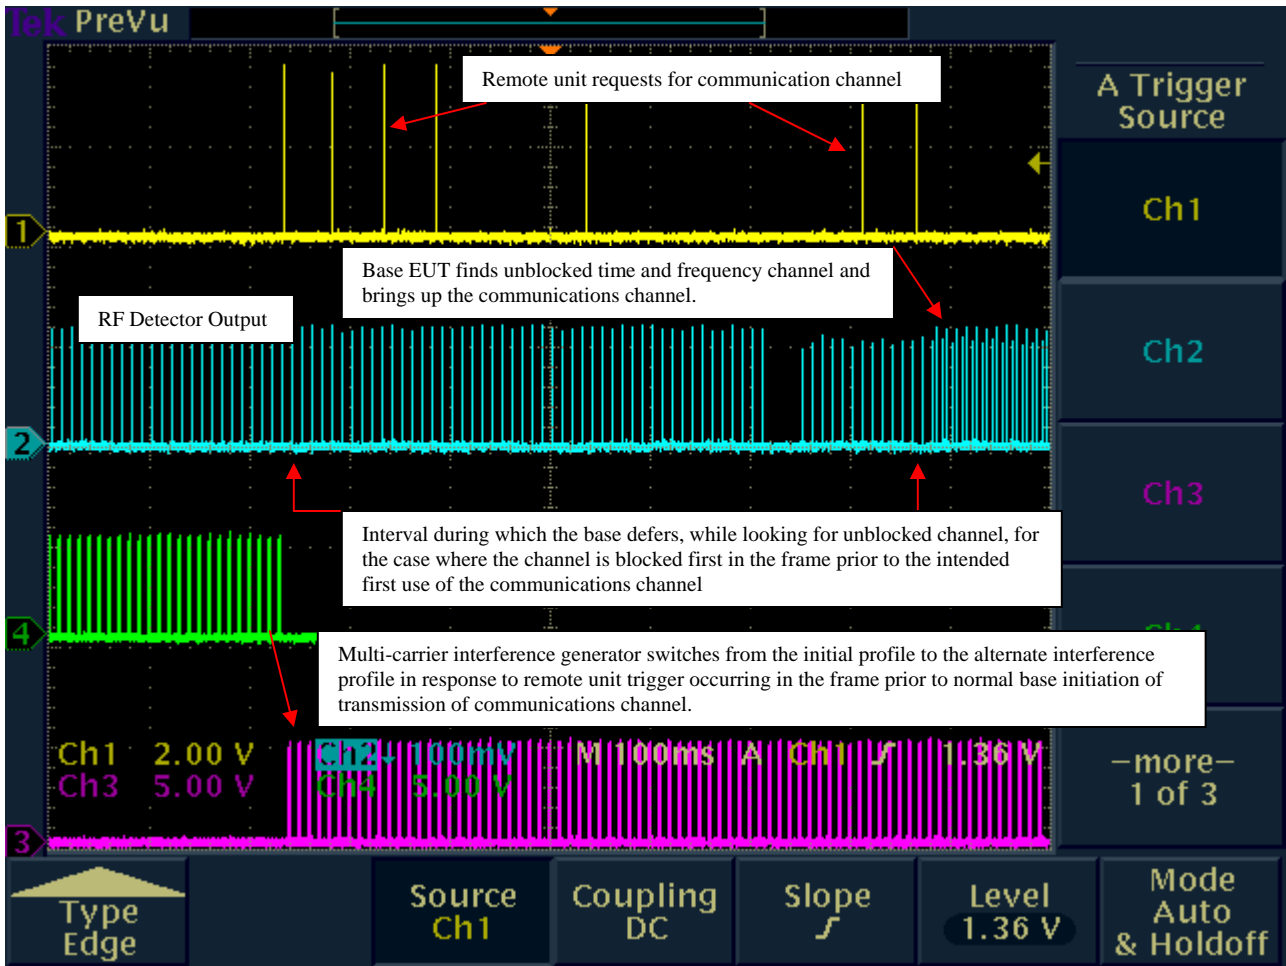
Tek PreVu

Remote unit requests for communication channel

A Trigger Source

Ch1

Base EUT finds unblocked time and frequency channel and brings up the communications channel.

RF Detector Output

Ch2

Ch3

Interval during which the base defers, while looking for unblocked channel, for the case where the channel is blocked first in the frame prior to the intended first use of the communications channel

Multi-carrier interference generator switches from the initial profile to the alternate interference profile in response to remote unit trigger occurring in the frame prior to normal base initiation of transmission of communications channel.

Ch1 2.00 V
Ch3 5.00 V
Ch2 100mV
Ch4 5.00 V
M 100ms A Ch1 $\int$ 1.36 V

−more−
1 of 3

Type
Edge

Source
Ch1

Coupling
DC

Slope
$\int$

Level
1.36 V

Mode
Auto
& Holdoff